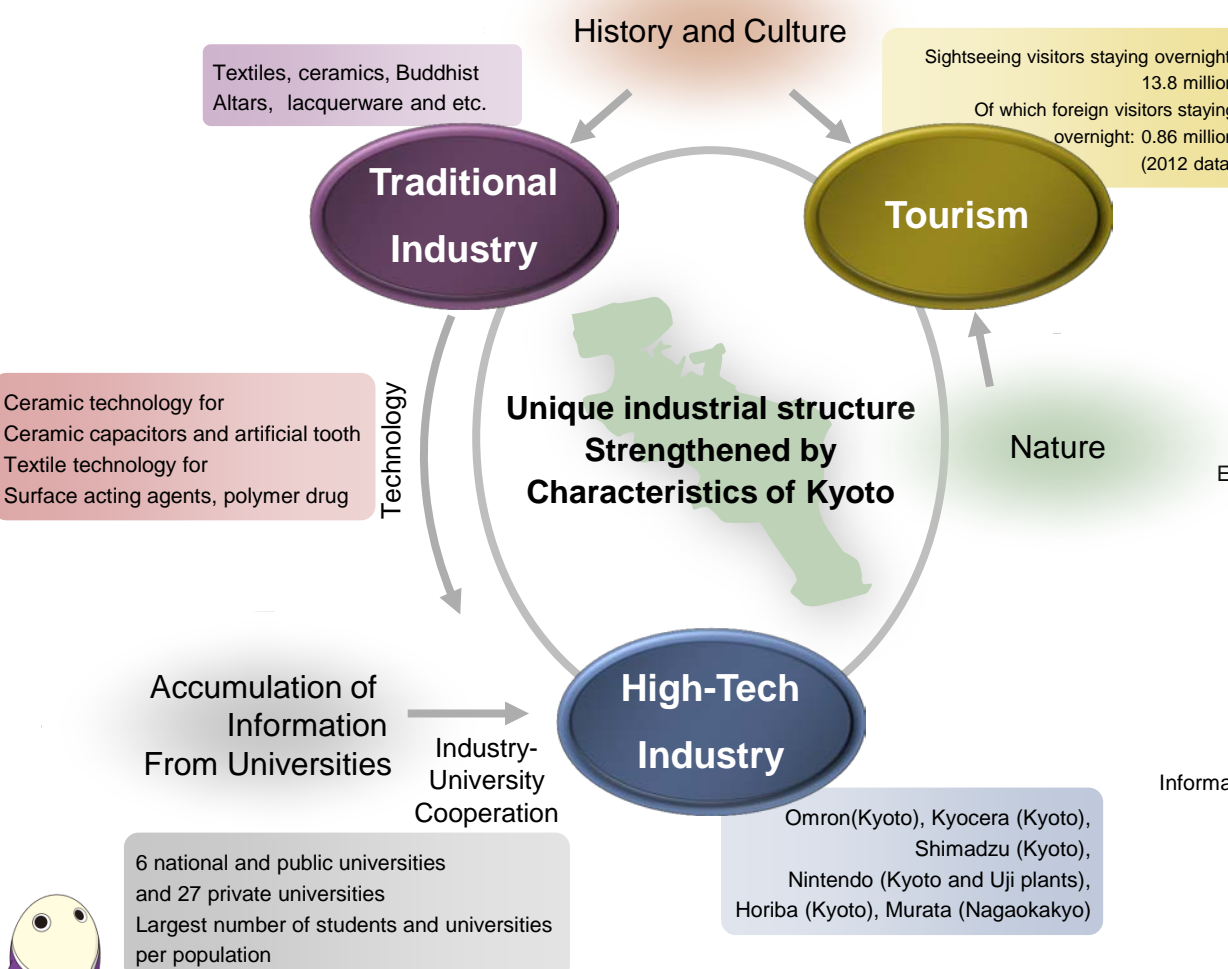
History and Culture

Textiles, ceramics, Buddhist Altars, lacquerware and etc.

Sightseeing visitors staying overnight 13.8 million
Of which foreign visitors staying overnight: 0.86 million
(2012 data

Traditional Industry

Tourism

Ceramic technology for
Ceramic capacitors and artificial tooth
Textile technology for
Surface acting agents, polymer drug

Technology

Unique industrial structure Strengthened by Characteristics of Kyoto

Nature

E

Accumulation of Information From Universities

Industry-University Cooperation

High-Tech Industry

Informa

Omron(Kyoto), Kyocera (Kyoto), Shimadzu (Kyoto), Nintendo (Kyoto and Uji plants), Horiba (Kyoto), Murata (Nagaokakyo)

6 national and public universities
and 27 private universities
Largest number of students and universities per population